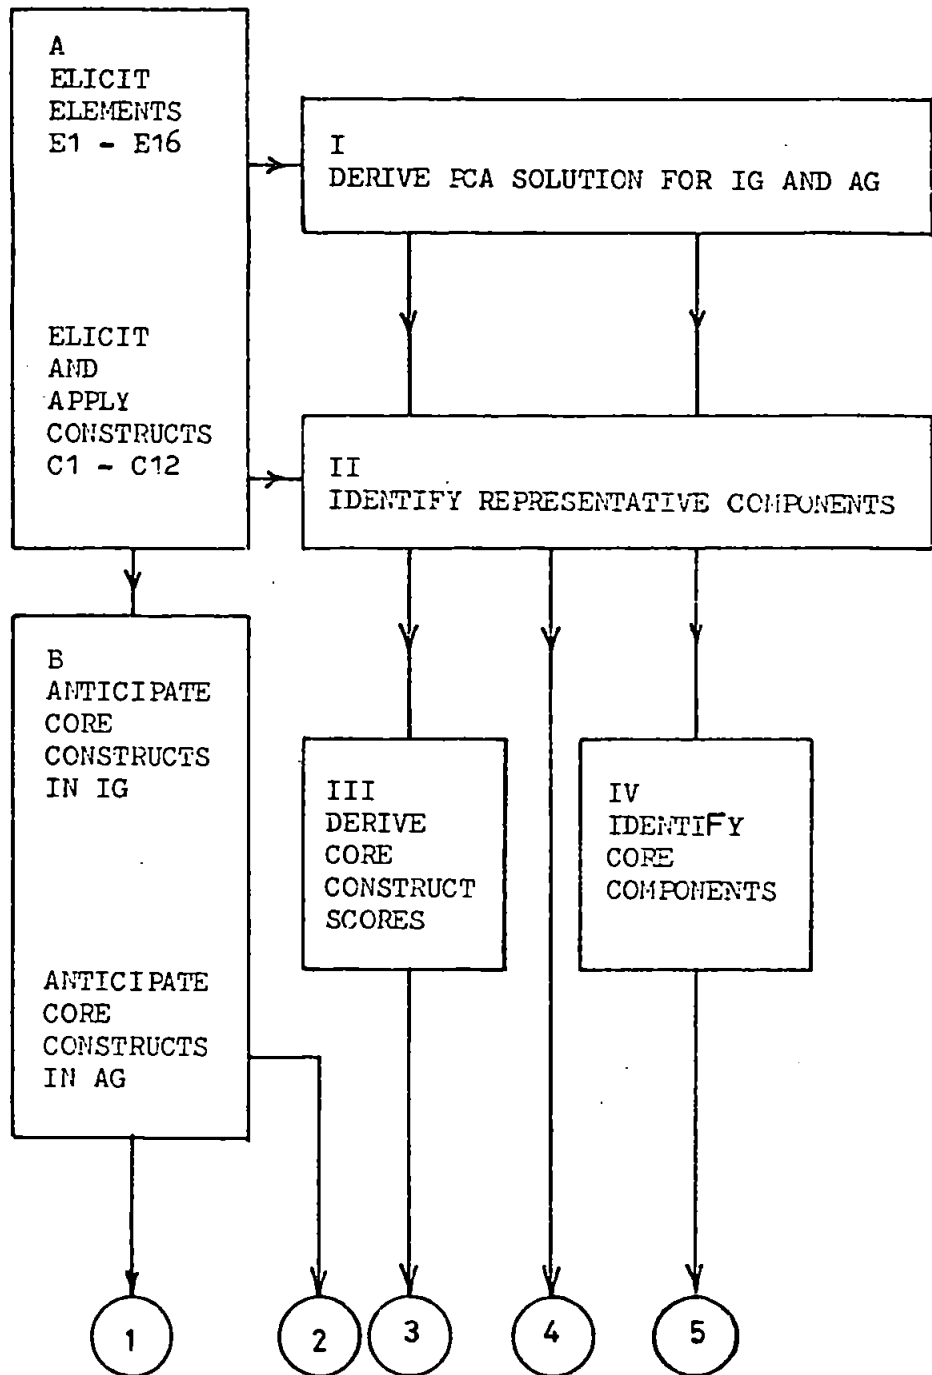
A
ELICIT
ELEMENTS
E1 - E16

I
DERIVE PCA SOLUTION FOR IG AND AG

ELICIT
AND
APPLY
CONSTRUCTS
C1 - C12

II
IDENTIFY REPRESENTATIVE COMPONENTS

B
ANTICIPATE
CORE
CONSTRUCTS
IN IG

ANTICIPATE
CORE
CONSTRUCTS
IN AG

III
DERIVE
CORE
CONSTRUCT
SCORES

IV
IDENTIFY
CORE
COMPONENTS

1

2

3

4

5